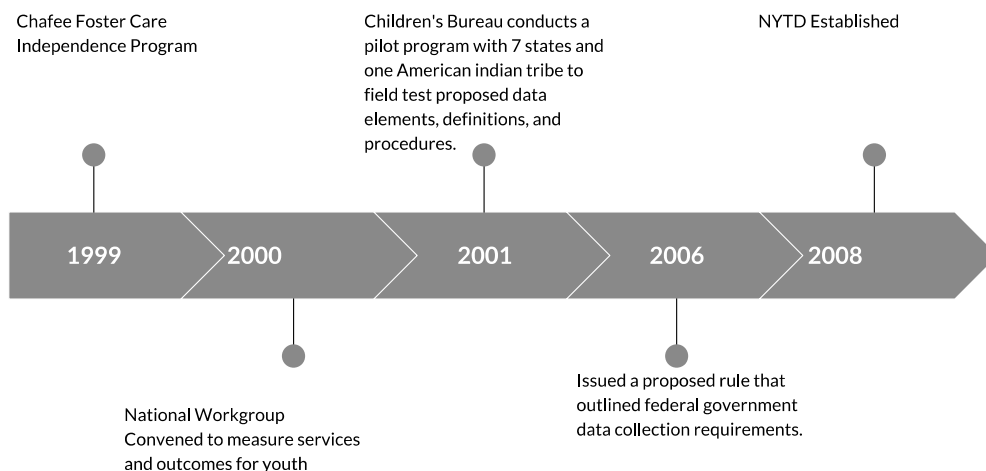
Chafee Foster Care Independence Program

Children's Bureau conducts a pilot program with 7 states and one American indian tribe to field test proposed data elements, definitions, and procedures.

NYTD Established

1999

2000

2001

2006

2008

National Workgroup Convened to measure services and outcomes for youth

Issued a proposed rule that outlined federal government data collection requirements.